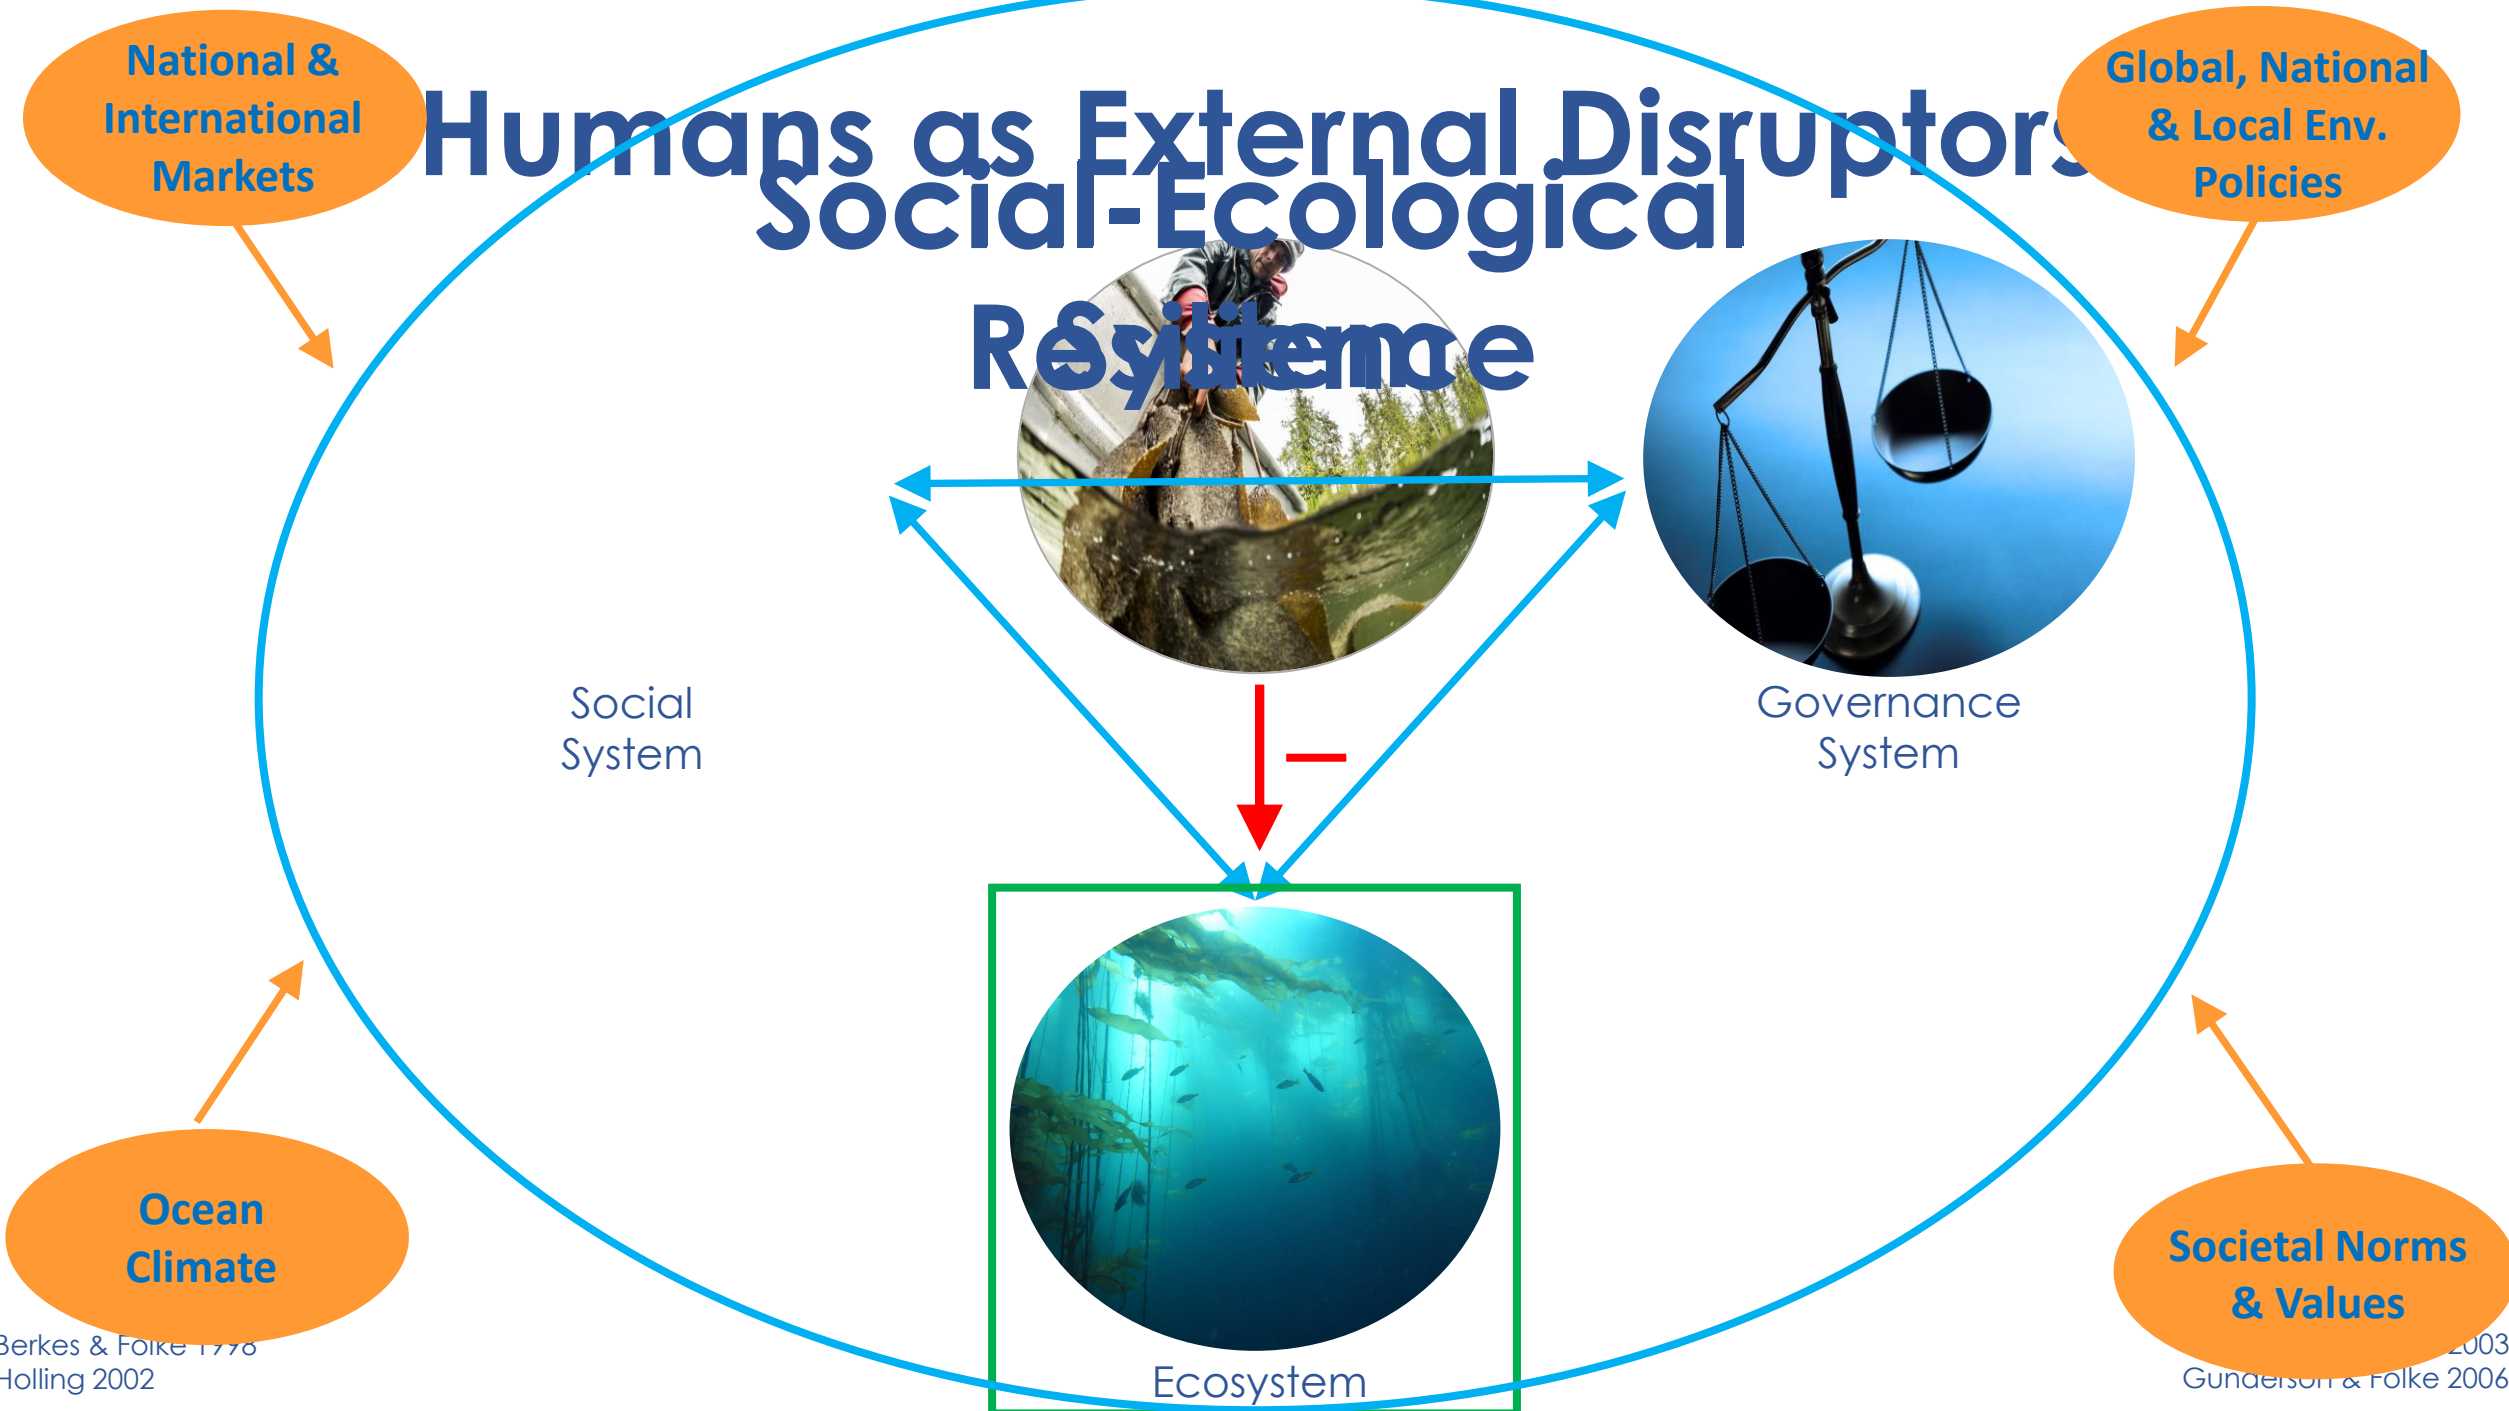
National & International Markets

Humans as External Disruptors

Global, National & Local Env. Policies

Social-Ecological

Resilience

System

Social System

Governance System

Ecosystem

Ocean Climate

Societal Norms & Values

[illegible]erkes & Folke 1998
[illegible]olling 2002

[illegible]003
Gunderson & Folke 2006